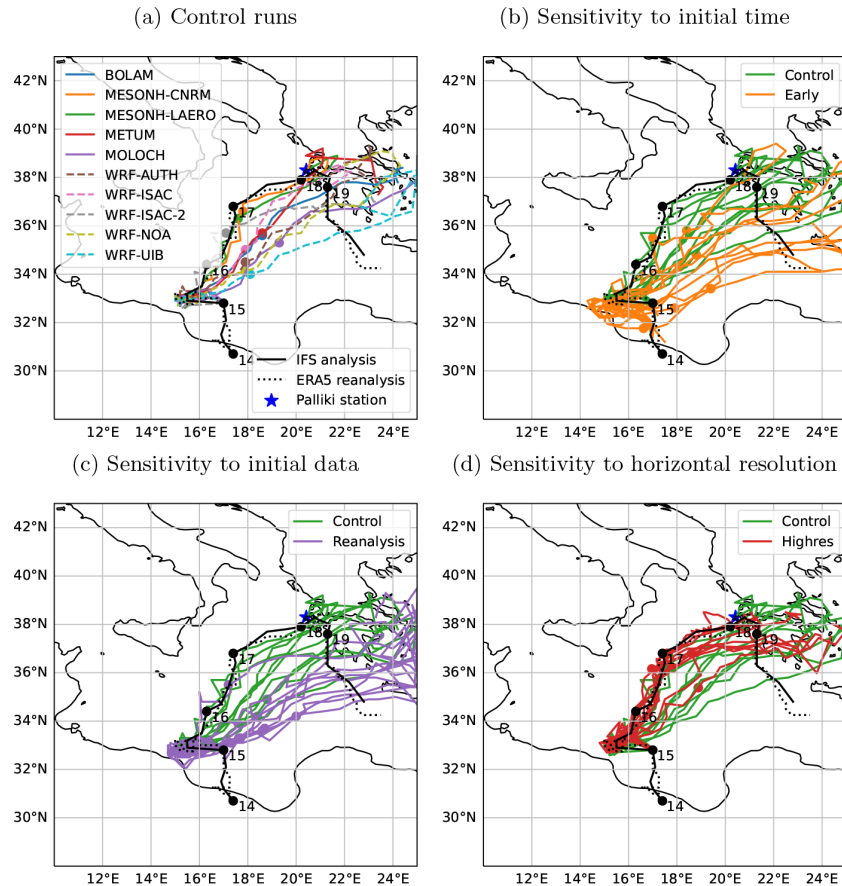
(a) Control runs

42°N
40°N
38°N
36°N
34°N
32°N
30°N
12°E 14°E 16°E 18°E 20°E 22°E 24°E

BOLAM
MESONH-CNRM
MESONH-LAERO
METUM
MOLOCH
WRF-AUTH
WRF-ISAC
WRF-ISAC-2
WRF-NOA
WRF-UIB

14 15 16 17 18 19

IFS analysis
ERA5 reanalysis
Palliki station

(b) Sensitivity to initial time

42°N
40°N
38°N
36°N
34°N
32°N
30°N
12°E 14°E 16°E 18°E 20°E 22°E 24°E

Control
Early

14 15 16 17 18 19

(c) Sensitivity to initial data

42°N
40°N
38°N
36°N
34°N
32°N
30°N
12°E 14°E 16°E 18°E 20°E 22°E 24°E

Control
Reanalysis

14 15 16 17 18 19

(d) Sensitivity to horizontal resolution

42°N
40°N
38°N
36°N
34°N
32°N
30°N
12°E 14°E 16°E 18°E 20°E 22°E 24°E

Control
Highres

14 15 16 17 18 19